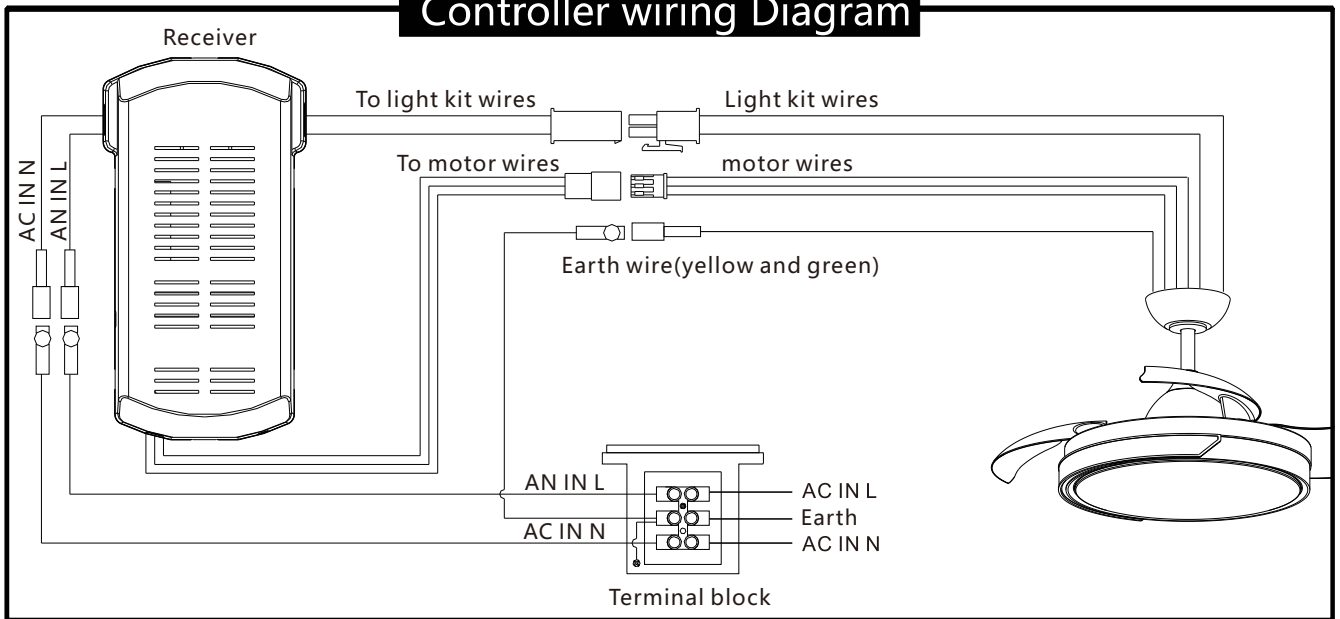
Controller wiring Diagram

Receiver

To light kit wires

Light kit wires

To motor wires

motor wires

AC IN N

AN IN L

Earth wire(yellow and green)

AN IN L

AC IN N

AC IN L

Earth

AC IN N

Terminal block